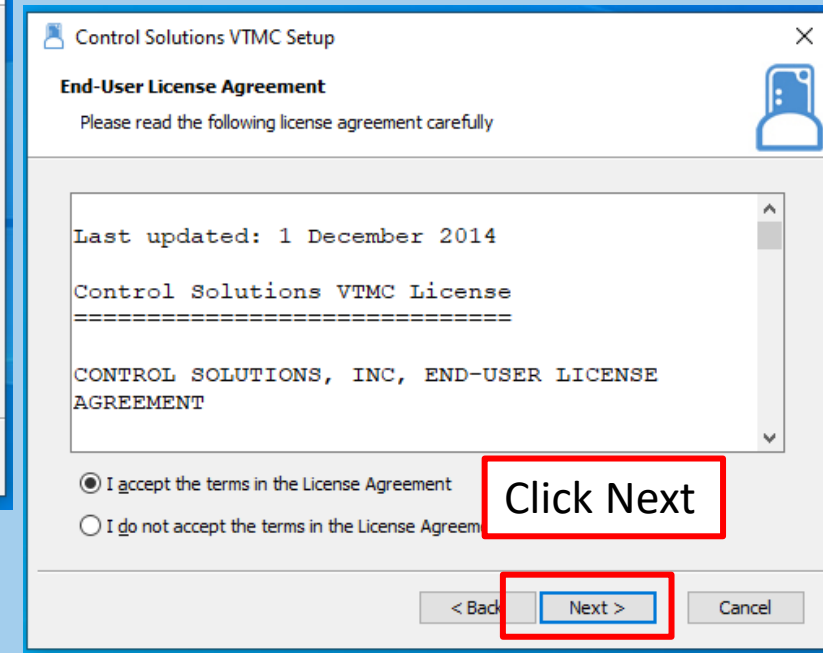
Control Solutions VTMC Setup

End-User License Agreement

Please read the following license agreement carefully

Last updated: 1 December 2014

Control Solutions VTMC License
==============================

CONTROL SOLUTIONS, INC, END-USER LICENSE AGREEMENT

I accept the terms in the License Agreement

I do not accept the terms in the License Agreem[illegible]

Click Next

< Back

Next >

Cancel